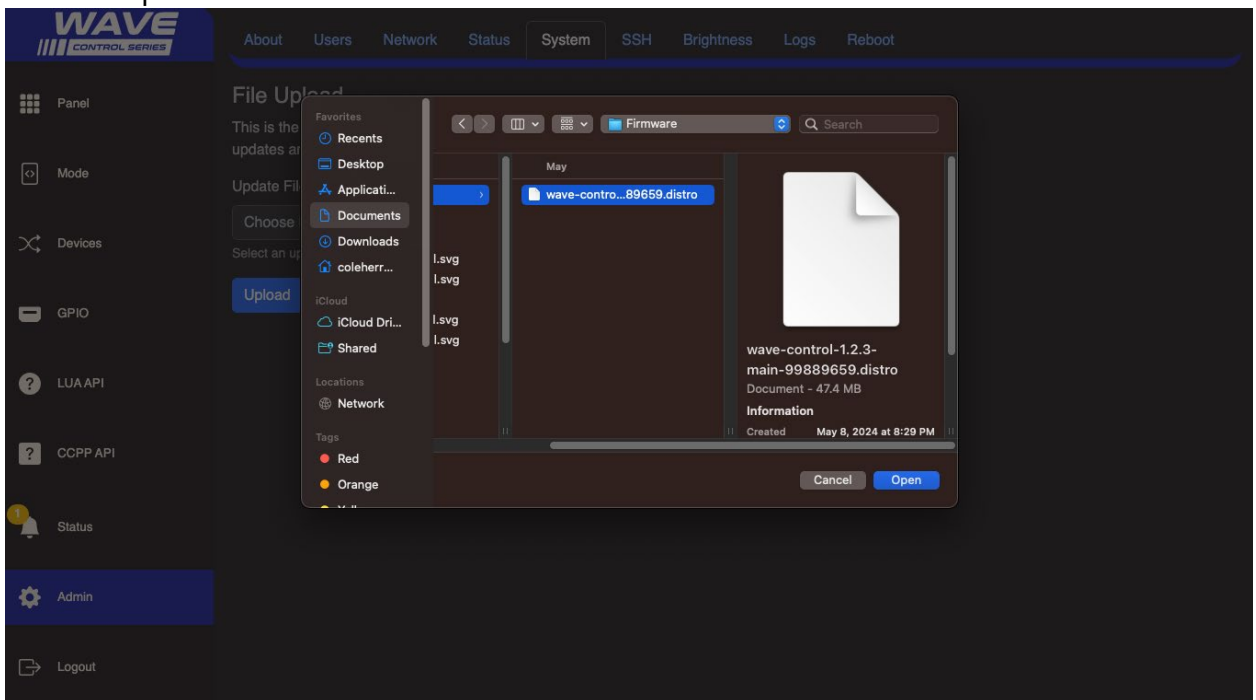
WAVE
CONTROL SERIES

About Users Network Status System SSH Brightness Logs Reboot

Panel
Mode
Devices
GPIO
LUA API
CCPP API
1
Status
Admin
Logout

File Up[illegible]
This is the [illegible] updates ar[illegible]
Update Fil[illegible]
Choose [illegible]
Select an u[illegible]
Upload

Favorites
Recents
Desktop
Applicati...
Documents
Downloads
coleherr...
iCloud
iCloud Dri...
Shared
Locations
Network
Tags
Red
Orange

Firmware
Search

l.svg
l.svg
l.svg
l.svg

May
wave-contro...89659.distro

wave-control-1.2.3-main-99889659.distro
Document - 47.4 MB
Information
Created May 8, 2024 at 8:29 PM

Cancel
Open